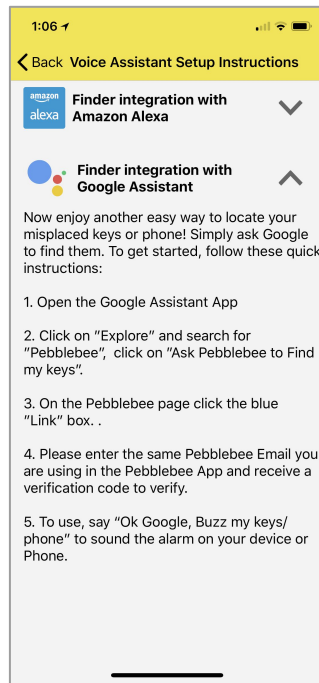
1:06

Back Voice Assistant Setup Instructions

amazon alexa

Finder integration with Amazon Alexa

Finder integration with Google Assistant

Now enjoy another easy way to locate your misplaced keys or phone! Simply ask Google to find them. To get started, follow these quick instructions:

1. Open the Google Assistant App

2. Click on "Explore" and search for "Pebblebee", click on "Ask Pebblebee to Find my keys".

3. On the Pebblebee page click the blue "Link" box. .

4. Please enter the same Pebblebee Email you are using in the Pebblebee App and receive a verification code to verify.

5. To use, say "Ok Google, Buzz my keys/ phone" to sound the alarm on your device or Phone.